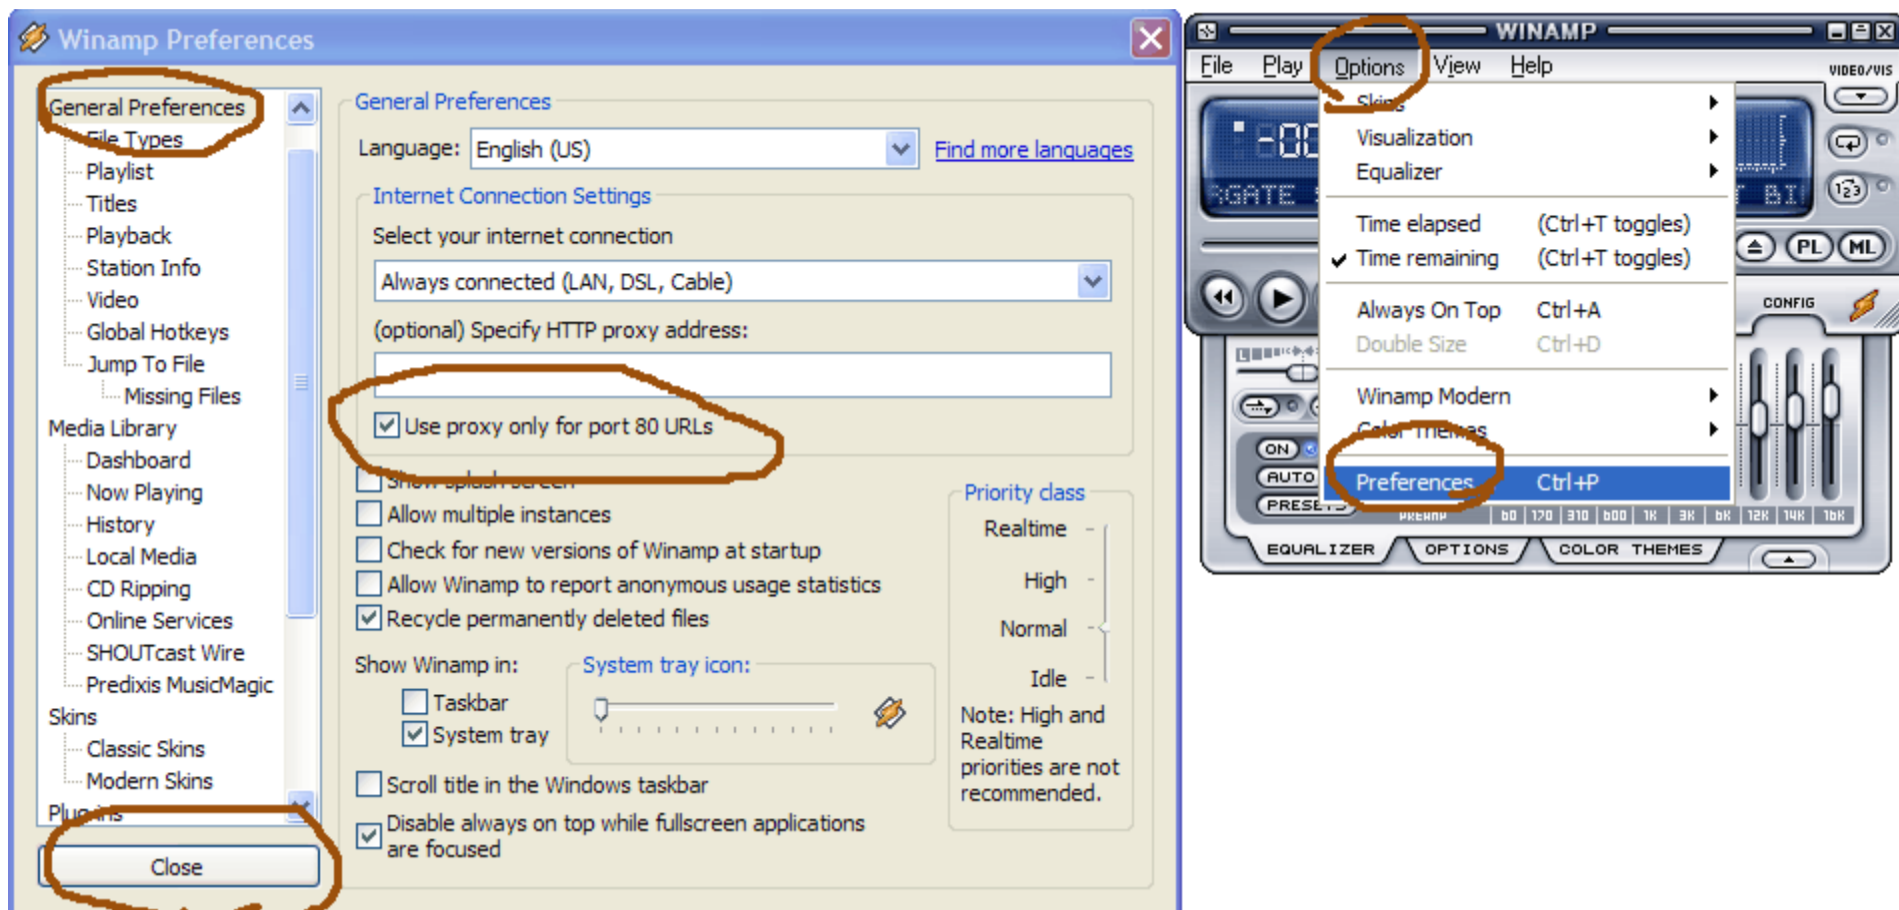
Winamp Preferences

General Preferences
File Types
Playlist
Titles
Playback
Station Info
Video
Global Hotkeys
Jump To File
Missing Files
Media Library
Dashboard
Now Playing
History
Local Media
CD Ripping
Online Services
SHOUTcast Wire
Predixis MusicMagic
Skins
Classic Skins
Modern Skins
Plug-ins

Close

General Preferences
Language: English (US) Find more languages

Internet Connection Settings
Select your internet connection
Always connected (LAN, DSL, Cable)
(optional) Specify HTTP proxy address:
Use proxy only for port 80 URLs

Show splash screen
Allow multiple instances
Check for new versions of Winamp at startup
Allow Winamp to report anonymous usage statistics
Recycle permanently deleted files

Show Winamp in:
Taskbar
System tray

System tray icon:

Scroll title in the Windows taskbar
Disable always on top while fullscreen applications are focused

Priority class
Realtime
High
Normal
Idle
Note: High and Realtime priorities are not recommended.

WINAMP
File Play Options View Help
VIDEO/VIS
Skins
Visualization
Equalizer
Time elapsed (Ctrl+T toggles)
Time remaining (Ctrl+T toggles)
Always On Top Ctrl+A
Double Size Ctrl+D
Winamp Modern
Color Themes
Preferences Ctrl+P
-00
GATE
BI
PL ML
CONFIG
ON
AUTO
PRESETS
PREAMP 60 170 310 600 1K 3K 6K 12K 14K 16K
EQUALIZER OPTIONS COLOR THEMES